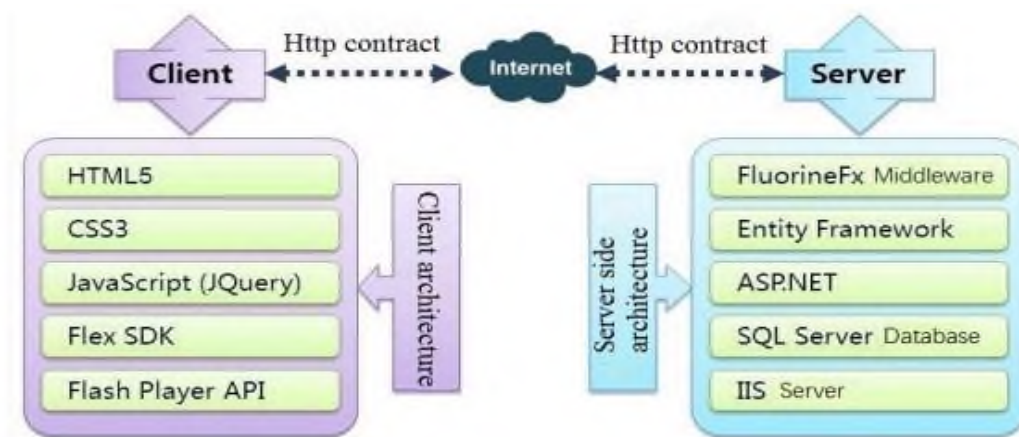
Http contract

Http contract

Client

Internet

Server

HTML5

CSS3

JavaScript (JQuery)

Flex SDK

Flash Player API

Client architecture

Server side architecture

FluorineFx Middleware

Entity Framework

ASP.NET

SQL Server Database

IIS Server